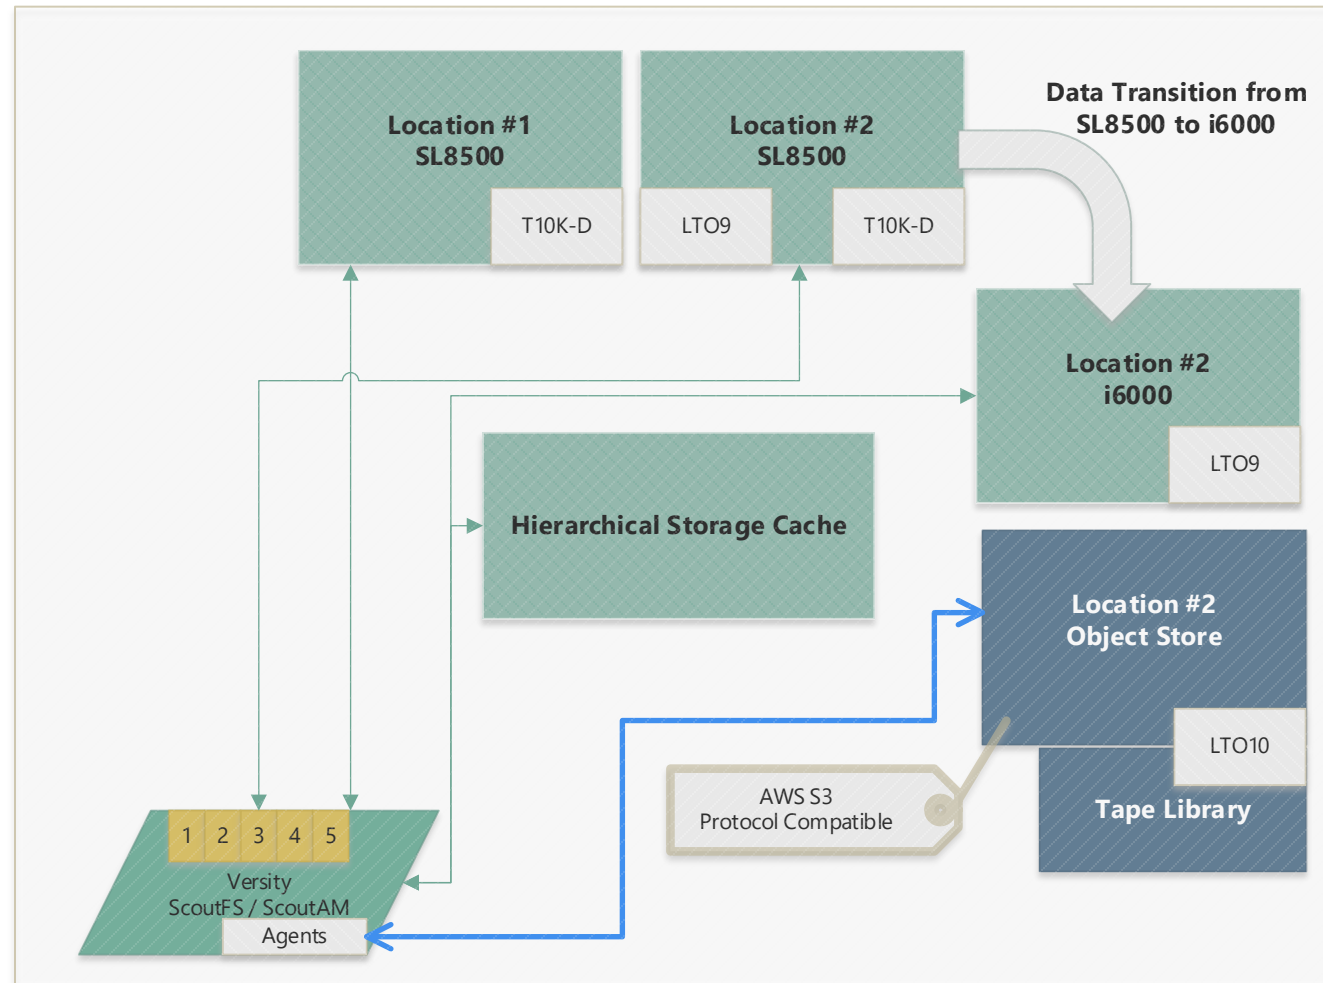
Location #1
SL8500

T10K-D

Location #2
SL8500

LTO9

T10K-D

Data Transition from
SL8500 to i6000

Location #2
i6000

LTO9

Hierarchical Storage Cache

Location #2
Object Store

LTO10

Tape Library

AWS S3
Protocol Compatible

1 2 3 4 5

Versity
ScoutFS / ScoutAM

Agents